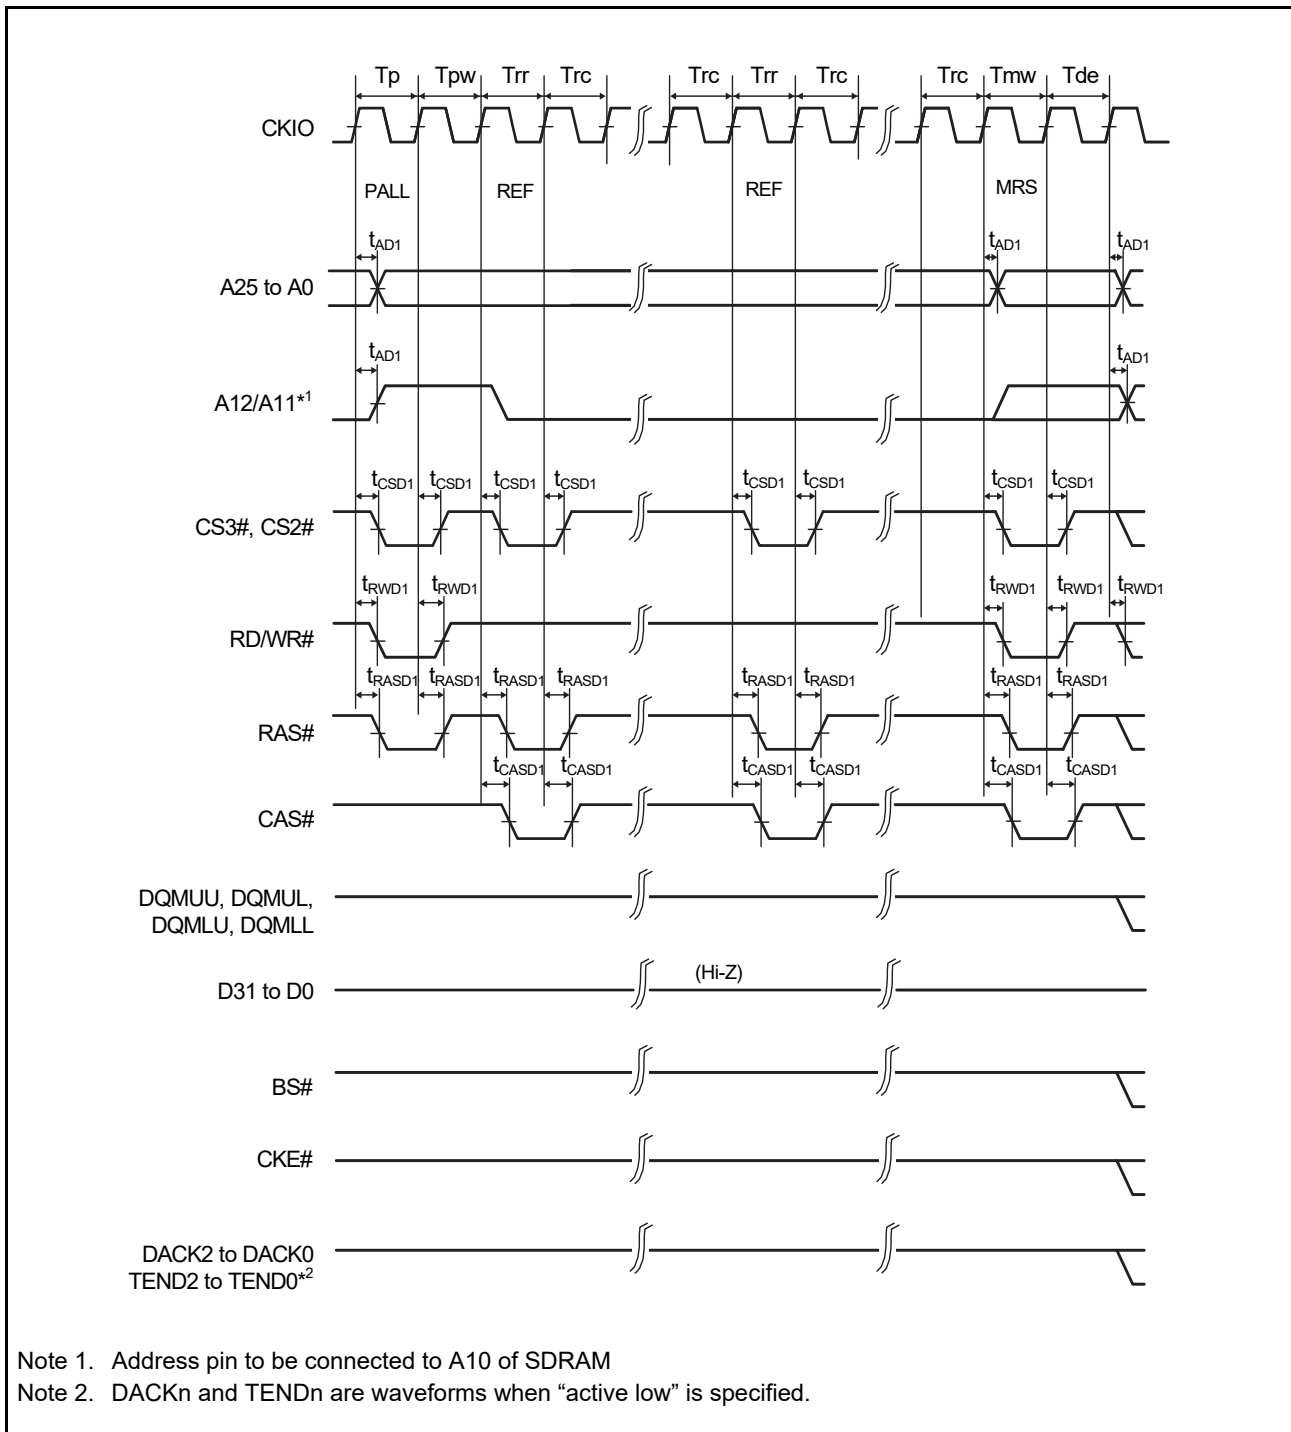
Tp Tpw Trr Trc Trc Trr Trc Trc Tmw Tde

CKIO

PALL REF REF MRS

$t_{AD1}$ $t_{AD1}$ $t_{AD1}$

A25 to A0

$t_{AD1}$ $t_{AD1}$

A12/A11$^{*1}$

$t_{CSD1}$ $t_{CSD1}$ $t_{CSD1}$ $t_{CSD1}$ $t_{CSD1}$ $t_{CSD1}$ $t_{CSD1}$ $t_{CSD1}$

CS3#, CS2#

$t_{RWD1}$ $t_{RWD1}$ $t_{RWD1}$ $t_{RWD1}$ $t_{RWD1}$

RD/WR#

$t_{RASD1}$ $t_{RASD1}$ $t_{RASD1}$ $t_{RASD1}$ $t_{RASD1}$ $t_{RASD1}$ $t_{RASD1}$ $t_{RASD1}$

RAS#

$t_{CASD1}$ $t_{CASD1}$ $t_{CASD1}$ $t_{CASD1}$ $t_{CASD1}$ $t_{CASD1}$

CAS#

DQMUU, DQMUL, DQMLU, DQMLL

D31 to D0

(Hi-Z)

BS#

CKE#

DACK2 to DACK0
TEND2 to TEND0$^{*2}$

Note 1. Address pin to be connected to A10 of SDRAM
Note 2. DACKn and TENDn are waveforms when “active low” is specified.